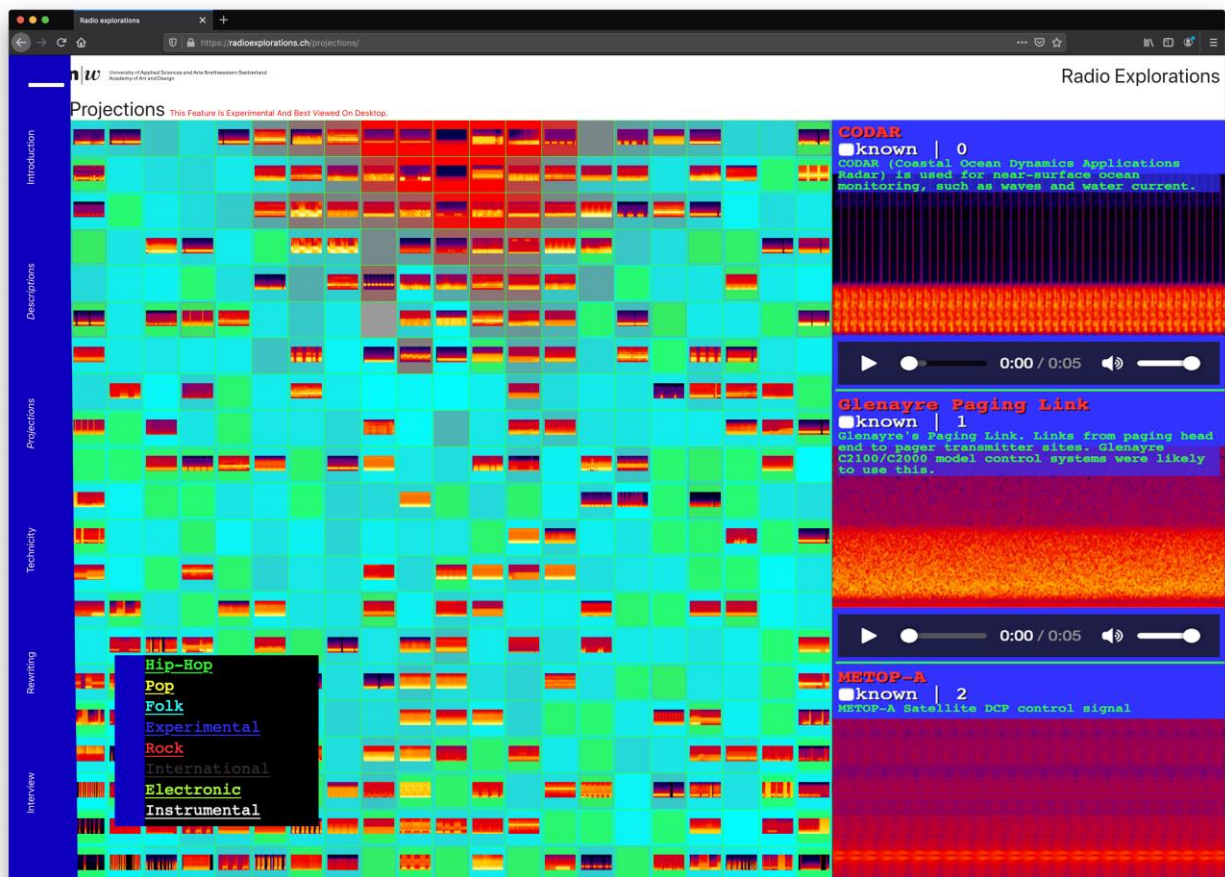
Radio explorations

https://radioexplorations.ch/projections/

n|w University of Applied Sciences and Arts Northwestern Switzerland Academy of Art and Design

Radio Explorations

Projections This Feature Is Experimental And Best Viewed On Desktop.

Introduction

Descriptions

Projections

Technicity

Rewriting

Interview

Hip-Hop
Pop
Folk
Experimental
Rock
International
Electronic
Instrumental

CODAR
known | 0
CODAR (Coastal Ocean Dynamics Applications Radar) is used for near-surface ocean monitoring, such as waves and water current.

0:00 / 0:05

Glenayre Paging Link
known | 1
Glenayre's Paging Link. Links from paging head end to pager transmitter sites. Glenayre C2100/C2000 model control systems were likely to use this.

0:00 / 0:05

METOP-A
known | 2
METOP-A Satellite DCP control signal